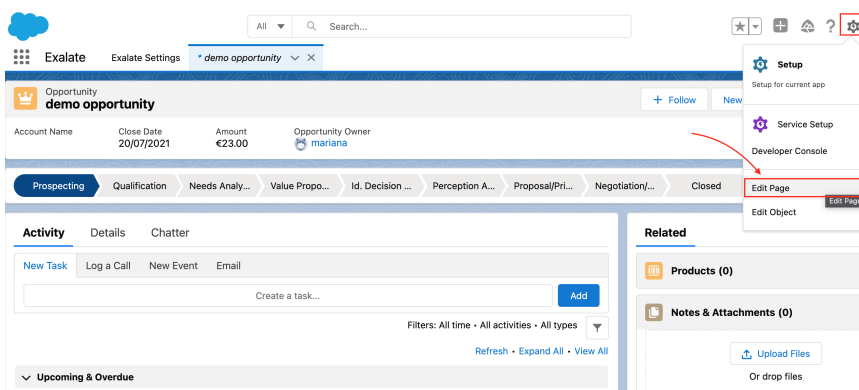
All ▼ Search...

Exalate Exalate Settings * demo opportunity

Opportunity
demo opportunity

+ Follow New

Account Name
Close Date
20/07/2021
Amount
€23.00
Opportunity Owner
mariana

Prospecting Qualification Needs Analy... Value Propo... Id. Decision ... Perception A... Proposal/Pri... Negotiation/... Closed

Activity Details Chatter

New Task Log a Call New Event Email

Create a task... Add

Filters: All time • All activities • All types

Refresh • Expand All • View All

Upcoming & Overdue

Related

Products (0)

Notes & Attachments (0)

Upload Files
Or drop files

Setup
Setup for current app

Service Setup

Developer Console

Edit Page

Edit Object

Edit Page